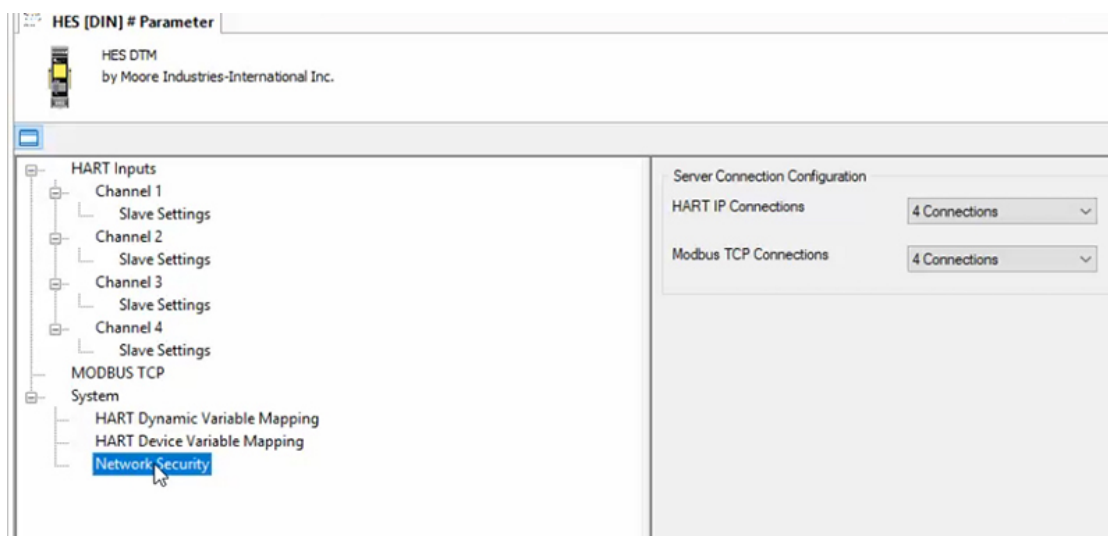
HES [DIN] # Parameter

HES DTM
by Moore Industries-International Inc.

HART Inputs
Channel 1
Slave Settings
Channel 2
Slave Settings
Channel 3
Slave Settings
Channel 4
Slave Settings
MODBUS TCP
System
HART Dynamic Variable Mapping
HART Device Variable Mapping
Network Security

Server Connection Configuration
HART IP Connections
4 Connections
Modbus TCP Connections
4 Connections